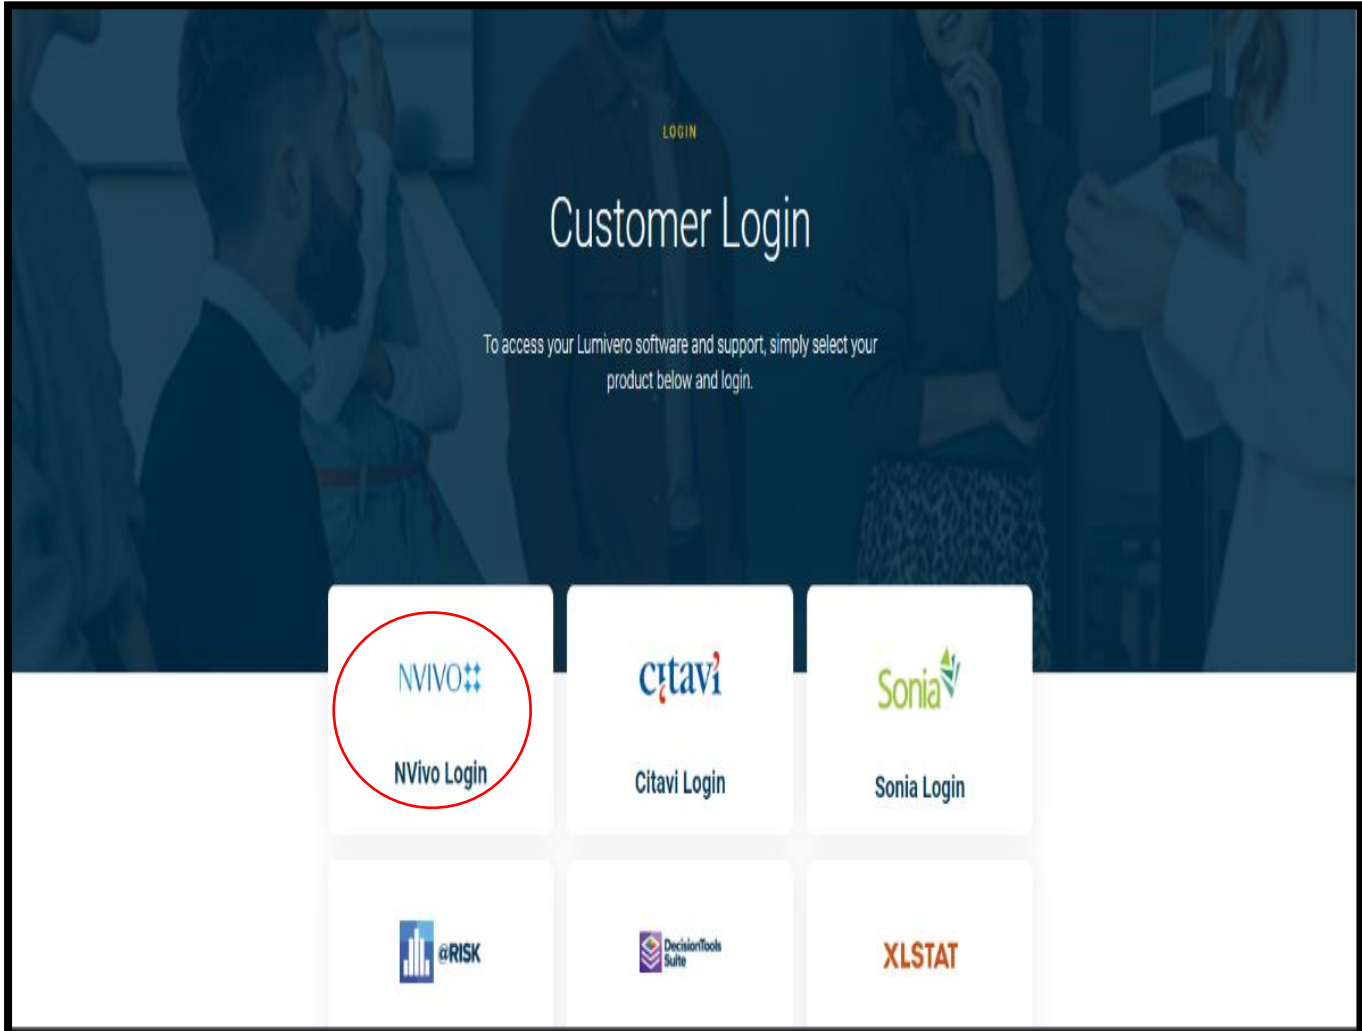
LOGIN

Customer Login

To access your Lumivero software and support, simply select your product below and login.

NVIVO

NVivo Login

citavi

Citavi Login

Sonia

Sonia Login

@RISK

DecisionTools Suite

XLSTAT